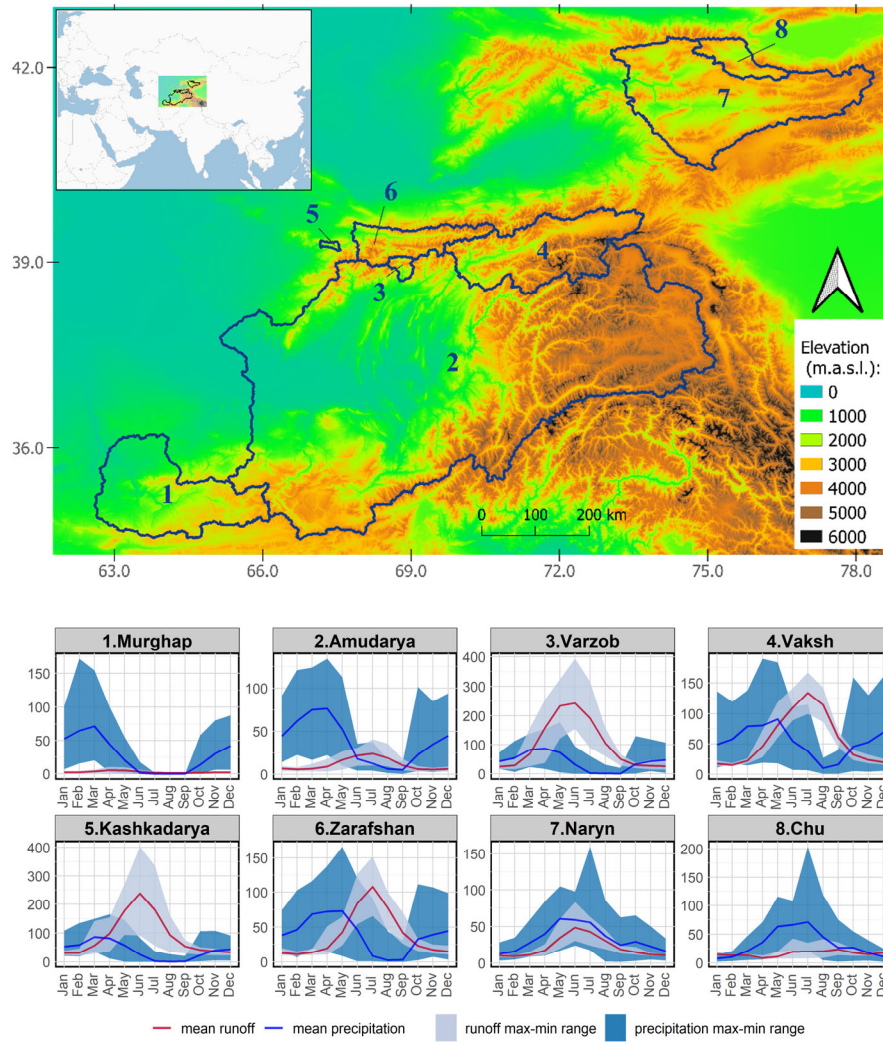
42.0
39.0
36.0
63.0
66.0
69.0
72.0
75.0
78.0
8
7
6
5
4
3
2
1
0 100 200 km

Elevation (m.a.s.l.):
0
1000
2000
3000
4000
5000
6000

1.Murghap
150
100
50
0
Jan Feb Mar Apr May Jun Jul Aug Sep Oct Nov Dec

2.Amudarya
100
50
0
Jan Feb Mar Apr May Jun Jul Aug Sep Oct Nov Dec

3.Varzob
400
300
200
100
0
Jan Feb Mar Apr May Jun Jul Aug Sep Oct Nov Dec

4.Vaksh
150
100
50
0
Jan Feb Mar Apr May Jun Jul Aug Sep Oct Nov De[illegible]

5.Kashkadarya
400
300
200
100
0
Jan Feb Mar Apr May Jun Jul Aug Sep Oct Nov Dec

6.Zarafshan
150
100
50
0
Jan Feb Mar Apr May Jun Jul Aug Sep Oct Nov Dec

7.Naryn
150
100
50
0
Jan Feb Mar Apr May Jun Jul Aug Sep Oct Nov Dec

8.Chu
200
150
100
50
0
Jan Feb Mar Apr May Jun Jul Aug Sep Oct Nov Dec

mean runoff
mean precipitation
runoff max-min range
precipitation max-min range